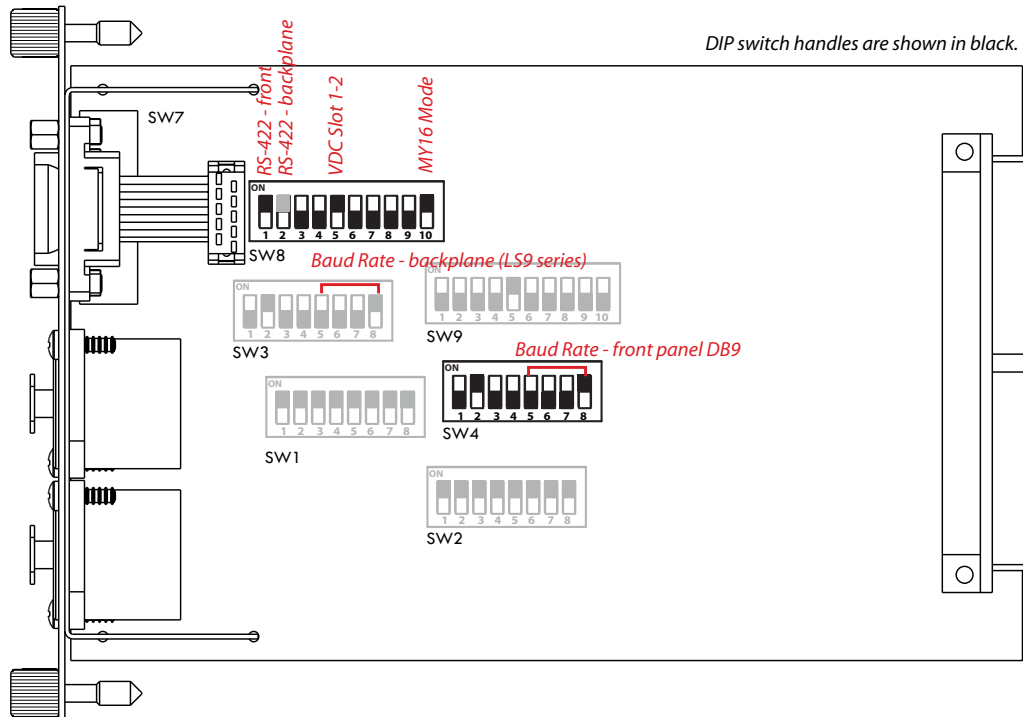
DIP switch handles are shown in black.

RS-422 - front
RS-422 - backplane
VDC Slot 1-2
MY16 Mode

SW7

ON
1 2 3 4 5 6 7 8 9 10
SW8

Baud Rate - backplane (LS9 series)

ON
1 2 3 4 5 6 7 8
SW3

ON
1 2 3 4 5 6 7 8 9 10
SW9

Baud Rate - front panel DB9

ON
1 2 3 4 5 6 7 8
SW4

ON
1 2 3 4 5 6 7 8
SW1

ON
1 2 3 4 5 6 7 8
SW2